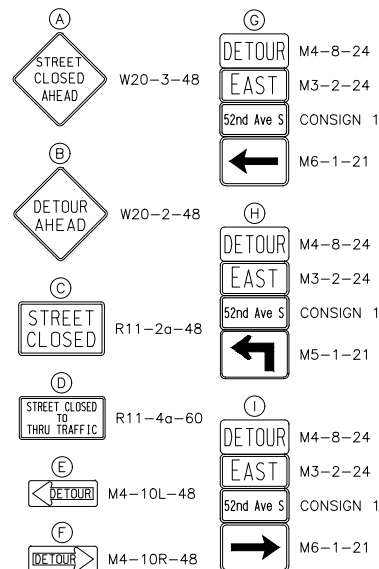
A
STREET CLOSED AHEAD
W20–3–48

B
DETOUR AHEAD
W20–2–48

C
STREET CLOSED
R11–2a–48

D
STREET CLOSED TO THRU TRAFFIC
R11–4a–60

E
DETOUR
M4–10L–48

F
DETOUR
M4–10R–48

G
DETOUR
M4–8–24
EAST
M3–2–24
52nd Ave S
CONSIGN 1
M6–1–21

H
DETOUR
M4–8–24
EAST
M3–2–24
52nd Ave S
CONSIGN 1
M5–1–21

I
DETOUR
M4–8–24
EAST
M3–2–24
52nd Ave S
CONSIGN 1
M6–1–21